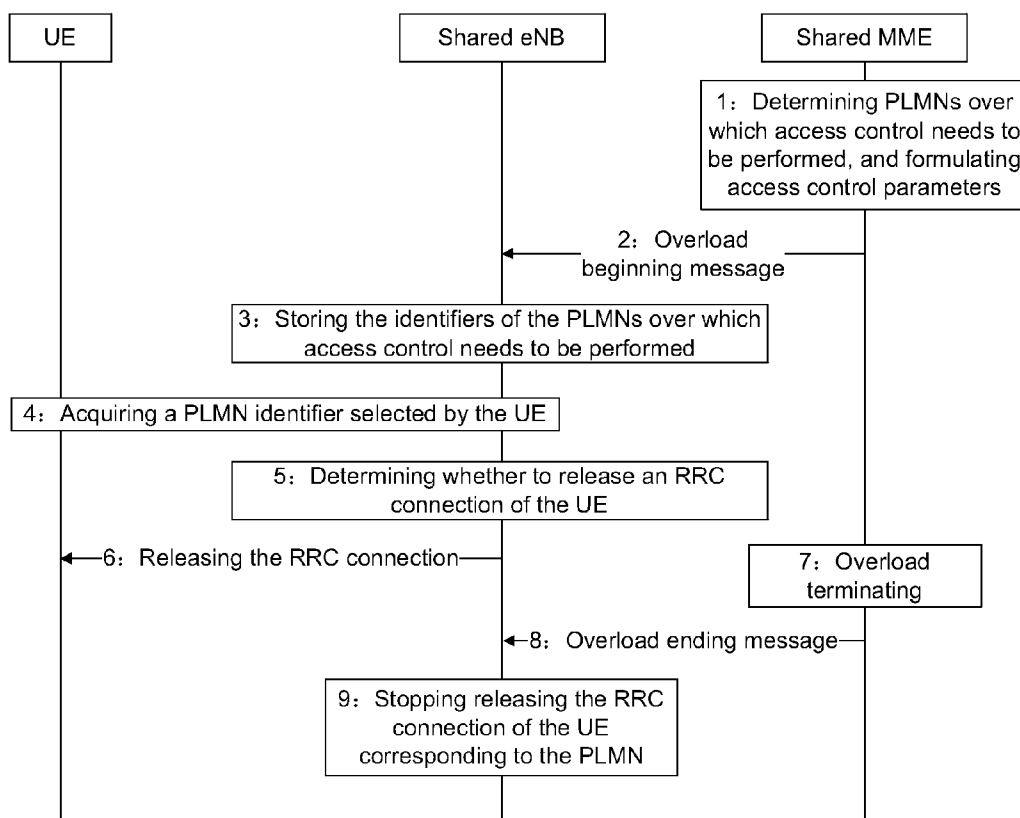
UE

Shared eNB

Shared MME

1: Determining PLMNs over which access control needs to be performed, and formulating access control parameters

2: Overload beginning message

3: Storing the identifiers of the PLMNs over which access control needs to be performed

4: Acquiring a PLMN identifier selected by the UE

5: Determining whether to release an RRC connection of the UE

6: Releasing the RRC connection

7: Overload terminating

8: Overload ending message

9: Stopping releasing the RRC connection of the UE corresponding to the PLMN